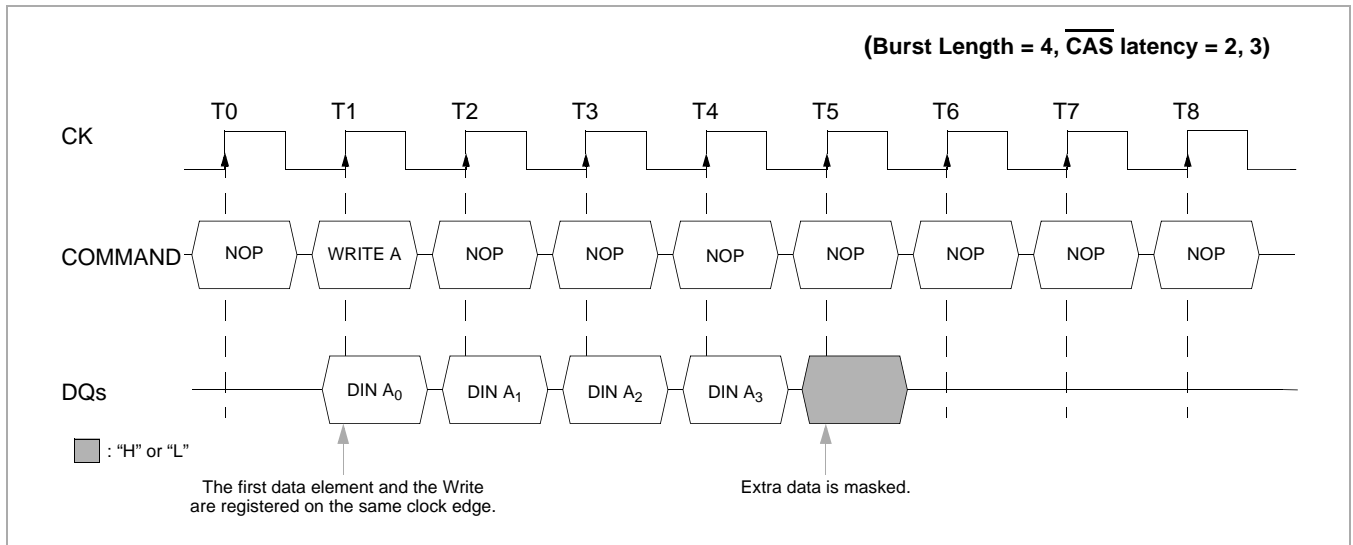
(Burst Length = 4, $\overline{CAS}$ latency = 2, 3)

T0 T1 T2 T3 T4 T5 T6 T7 T8

CK

COMMAND NOP WRITE A NOP NOP NOP NOP NOP NOP NOP

DQs DIN $A_0$ DIN $A_1$ DIN $A_2$ DIN $A_3$

: "H" or "L"

The first data element and the Write are registered on the same clock edge.

Extra data is masked.